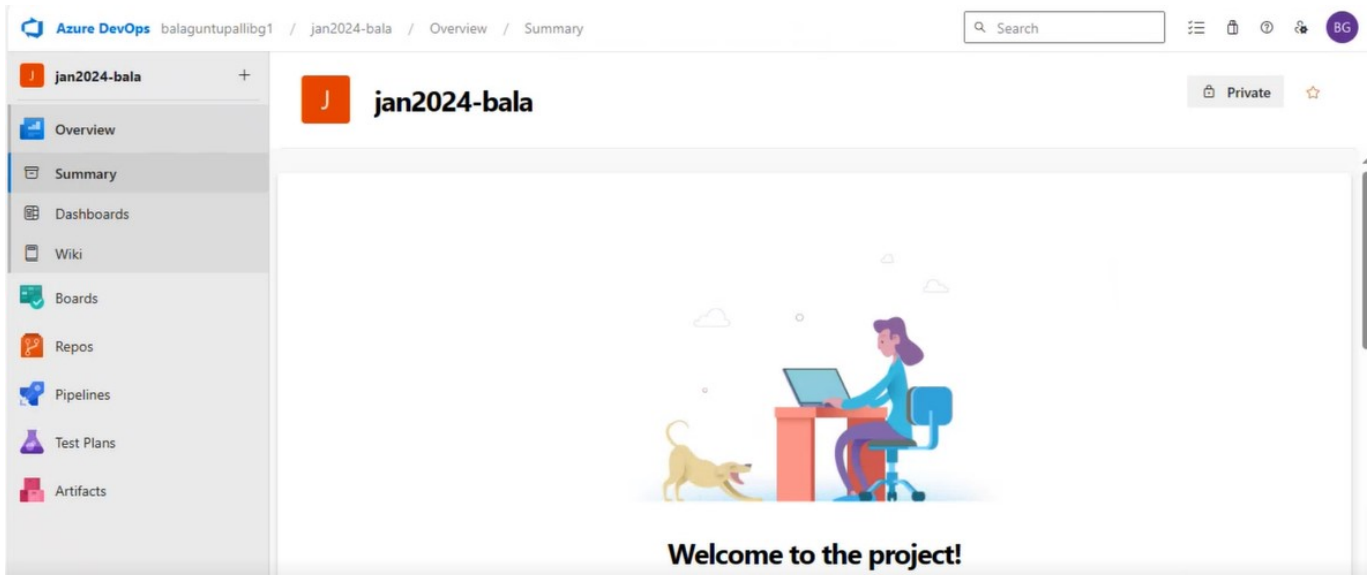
Azure DevOps balaguntupallibg1 / jan2024-bala / Overview / Summary

Search

BG

J jan2024-bala +

Overview

Summary

Dashboards

Wiki

Boards

Repos

Pipelines

Test Plans

Artifacts

J jan2024-bala

Private

Welcome to the project!